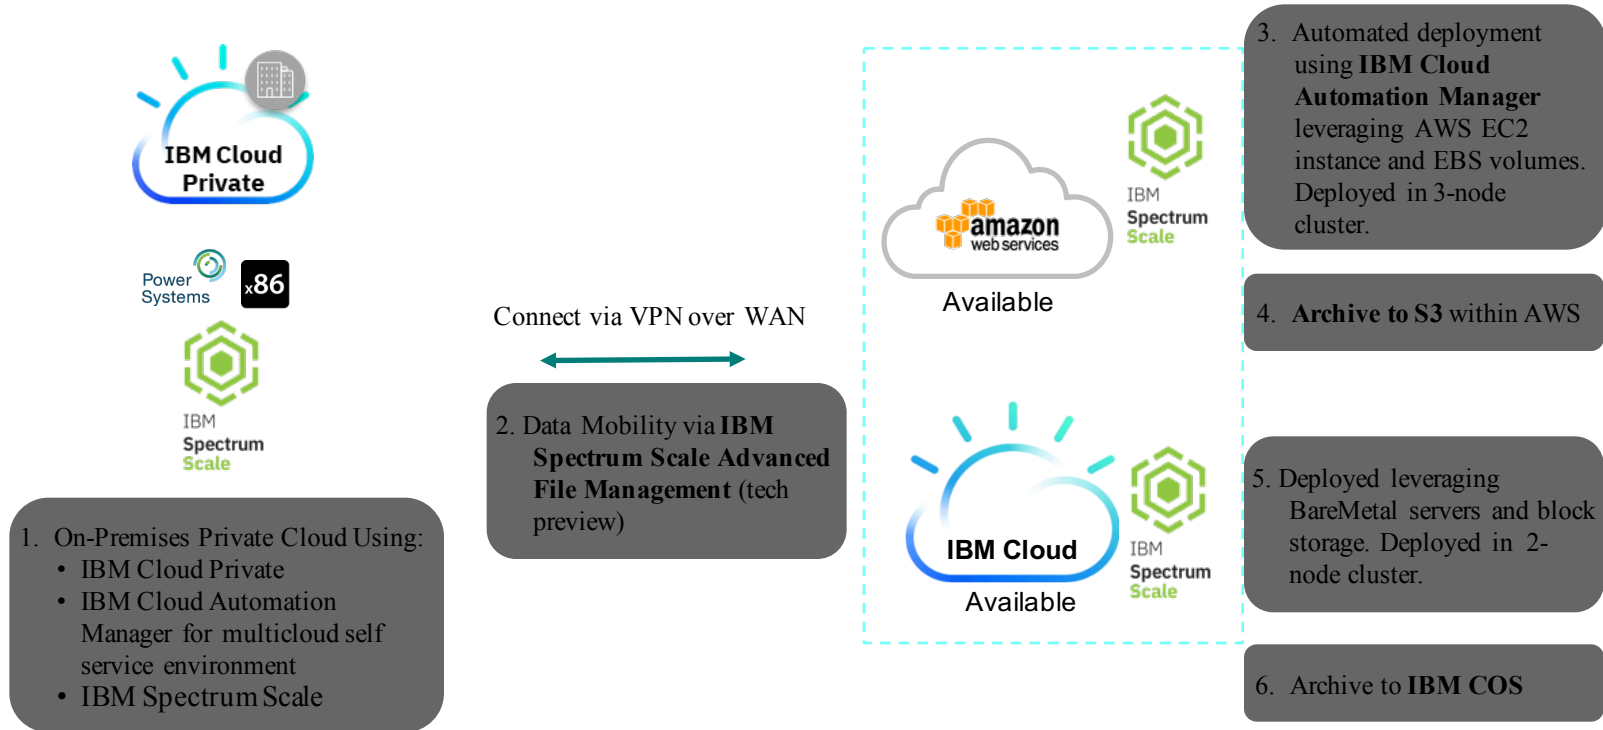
IBM Cloud Private

Power Systems

x86

IBM Spectrum Scale

1. On-Premises Private Cloud Using:
• IBM Cloud Private
• IBM Cloud Automation Manager for multicloud self service environment
• IBM Spectrum Scale

Connect via VPN over WAN

2. Data Mobility via **IBM Spectrum Scale Advanced File Management** (tech preview)

amazon web services

IBM Spectrum Scale

Available

IBM Cloud

IBM Spectrum Scale

Available

3. Automated deployment using **IBM Cloud Automation Manager** leveraging AWS EC2 instance and EBS volumes. Deployed in 3-node cluster.

4. **Archive to S3** within AWS

5. Deployed leveraging BareMetal servers and block storage. Deployed in 2-node cluster.

6. Archive to **IBM COS**